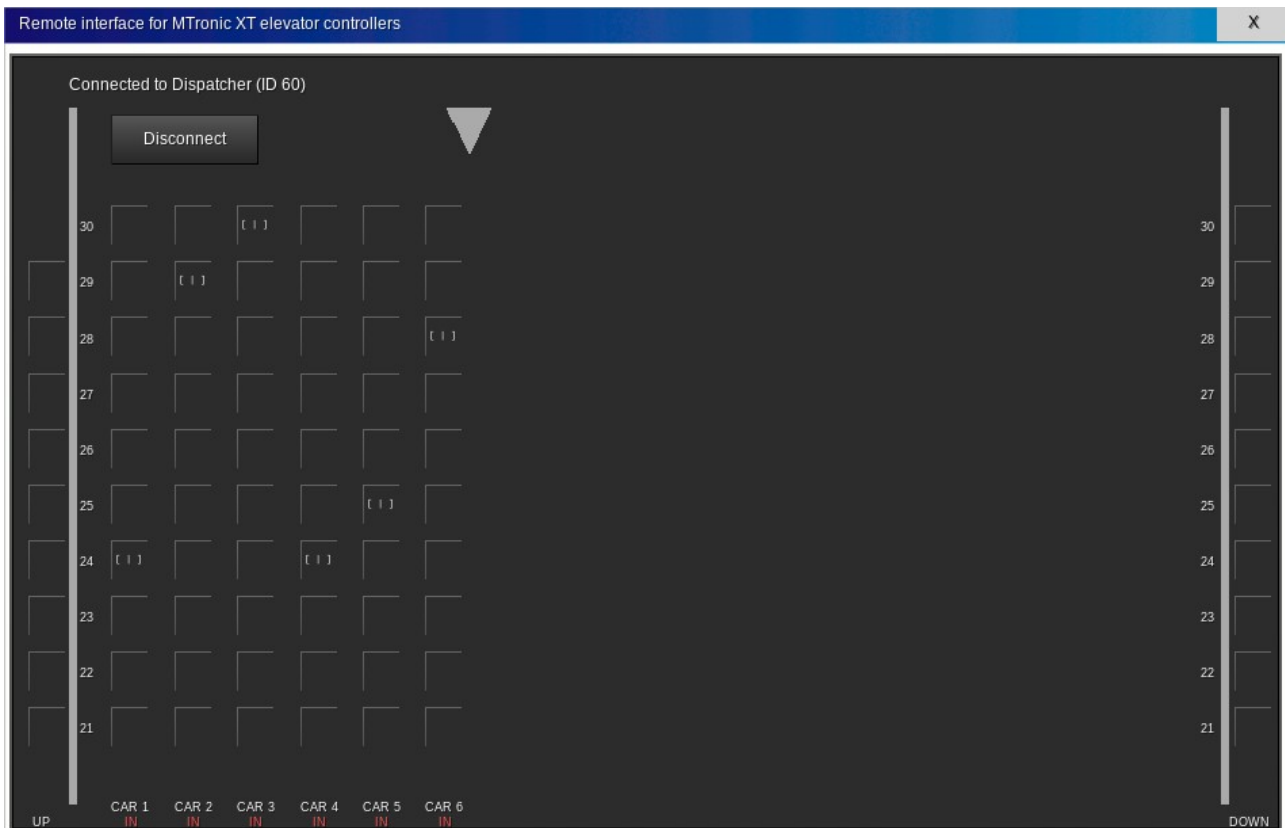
Remote interface for MTronic XT elevator controllers

X

Connected to Dispatcher (ID 60)

Disconnect

30 [ | ]
29 [ | ]
28 [ | ]
27
26
25 [ | ]
24 [ | ] [ | ]
23
22
21

UP

CAR 1 IN
CAR 2 IN
CAR 3 IN
CAR 4 IN
CAR 5 IN
CAR 6 IN

30
29
28
27
26
25
24
23
22
21

DOWN